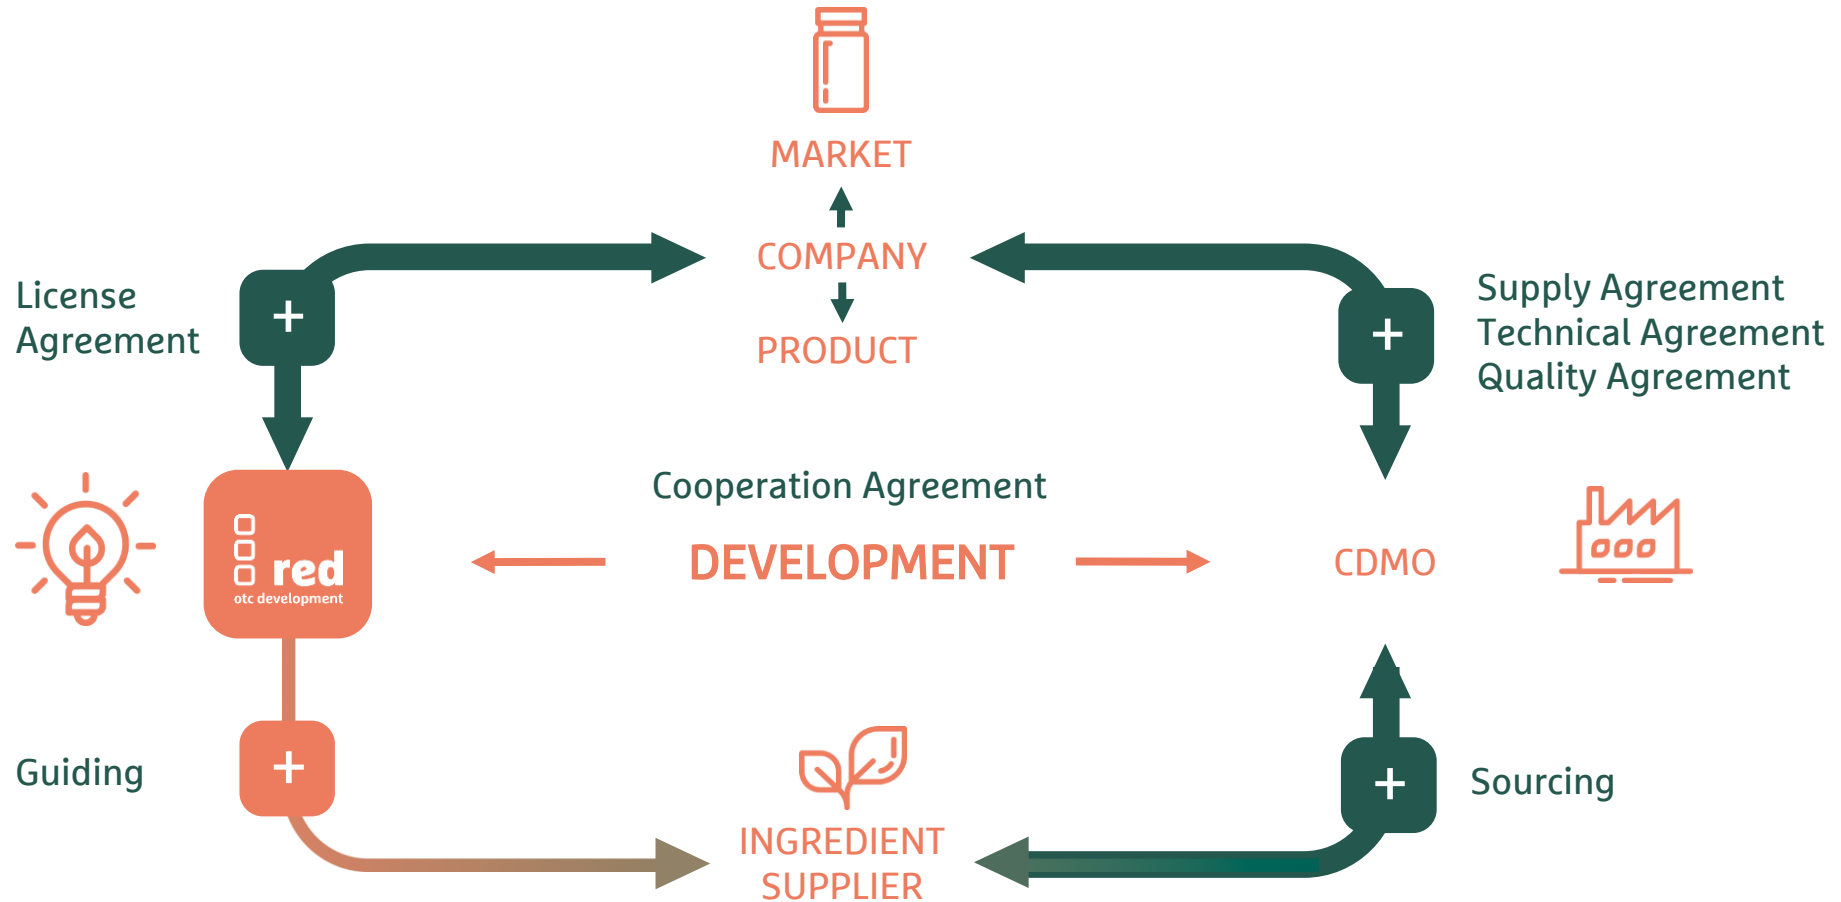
MARKET

COMPANY

PRODUCT

License Agreement

+

Supply Agreement
Technical Agreement
Quality Agreement

+

red
otc development

Cooperation Agreement

DEVELOPMENT

CDMO

Guiding

+

+

Sourcing

INGREDIENT SUPPLIER